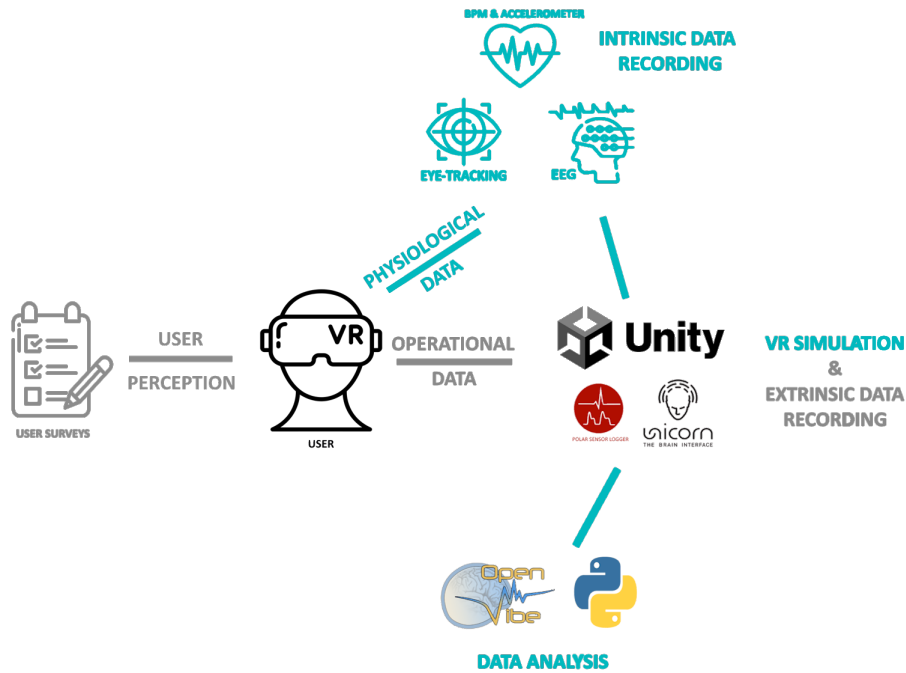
BPM & ACCELEROMETER

INTRINSIC DATA RECORDING

EYE-TRACKING

EEG

PHYSIOLOGICAL DATA

USER PERCEPTION

VR

OPERATIONAL DATA

Unity

VR SIMULATION & EXTRINSIC DATA RECORDING

USER SURVEYS

USER

POLAR SENSOR LOGGER

unicorn THE BRAIN INTERFACE

Open Vibe

DATA ANALYSIS